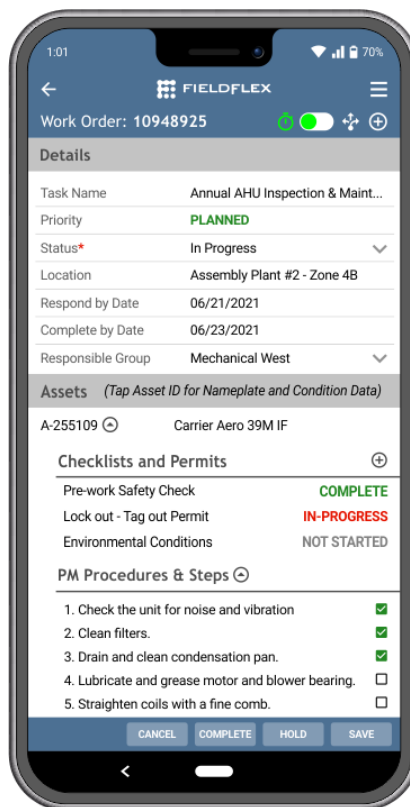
1:01 70%

FIELDFLEX

Work Order: 10948925

Details

| Task Name | Annual AHU Inspection & Maint... |
|---|---|
| Priority | PLANNED |
| Status* | In Progress |
| Location | Assembly Plant #2 - Zone 4B |
| Respond by Date | 06/21/2021 |
| Complete by Date | 06/23/2021 |
| Responsible Group | Mechanical West |

Assets (Tap Asset ID for Nameplate and Condition Data)

A-255109 Carrier Aero 39M IF

Checklists and Permits

| Pre-work Safety Check | COMPLETE |
|---|---|
| Lock out - Tag out Permit | IN-PROGRESS |
| Environmental Conditions | NOT STARTED |

PM Procedures & Steps

1. Check the unit for noise and vibration
2. Clean filters.
3. Drain and clean condensation pan.
4. Lubricate and grease motor and blower bearing.
5. Straighten coils with a fine comb.

CANCEL COMPLETE HOLD SAVE